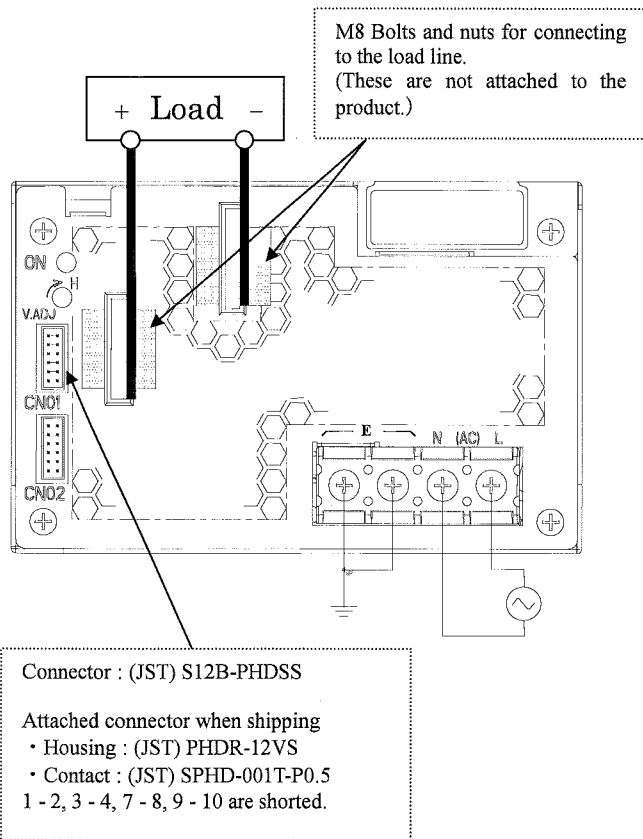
M8 Bolts and nuts for connecting to the load line.
(These are not attached to the product.)

+ Load −

ON

H

V.ADJ

CN01

CN02

E

N (AC) L

Connector : (JST) S12B-PHDSS

Attached connector when shipping
・Housing : (JST) PHDR-12VS
・Contact : (JST) SPHD-001T-P0.5
1 - 2, 3 - 4, 7 - 8, 9 - 10 are shorted.